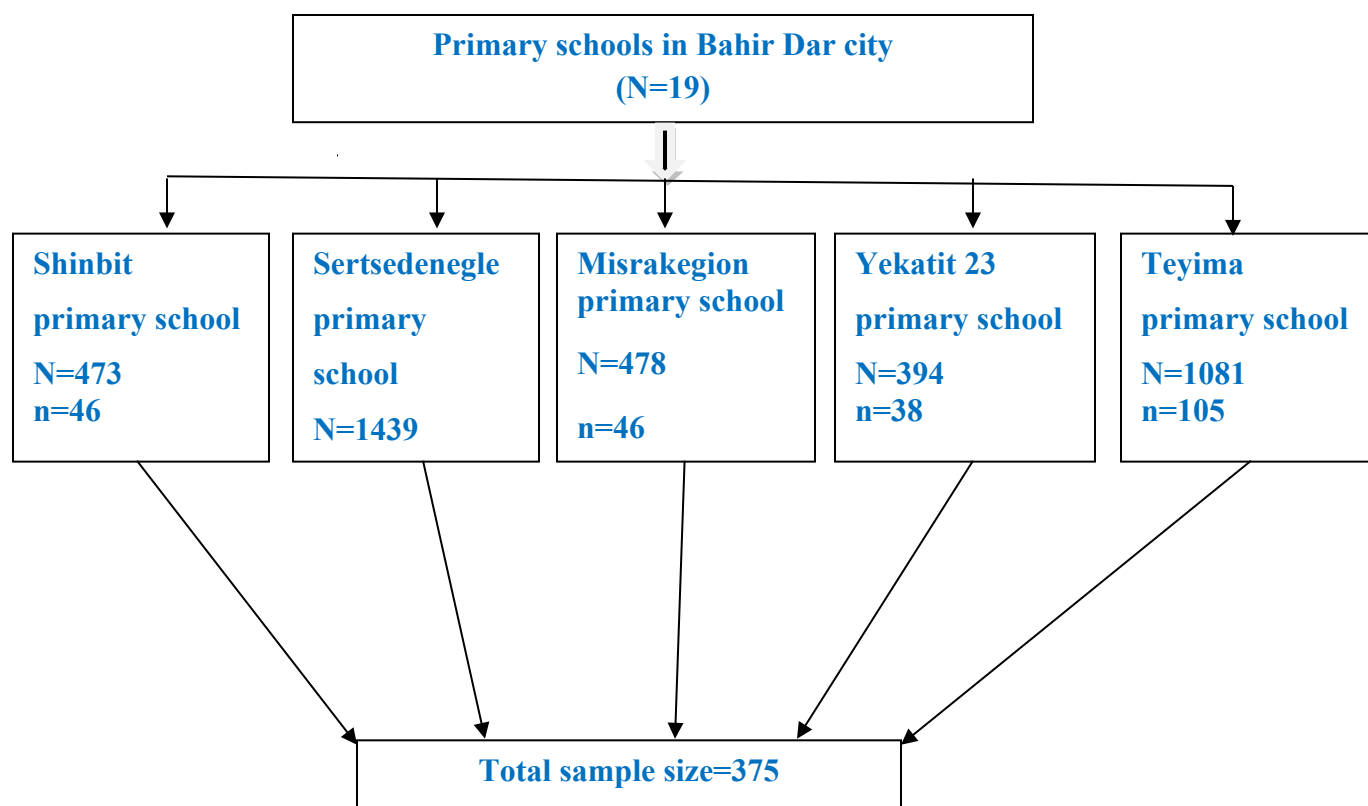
Primary schools in Bahir Dar city
(N=19)

Shinbit
primary school
N=473
n=46

Sertsedenegle
primary
school
N=1439

Misrakegion
primary school
N=478
n=46

Yekatit 23
primary school
N=394
n=38

Teyima
primary school
N=1081
n=105

Total sample size=375